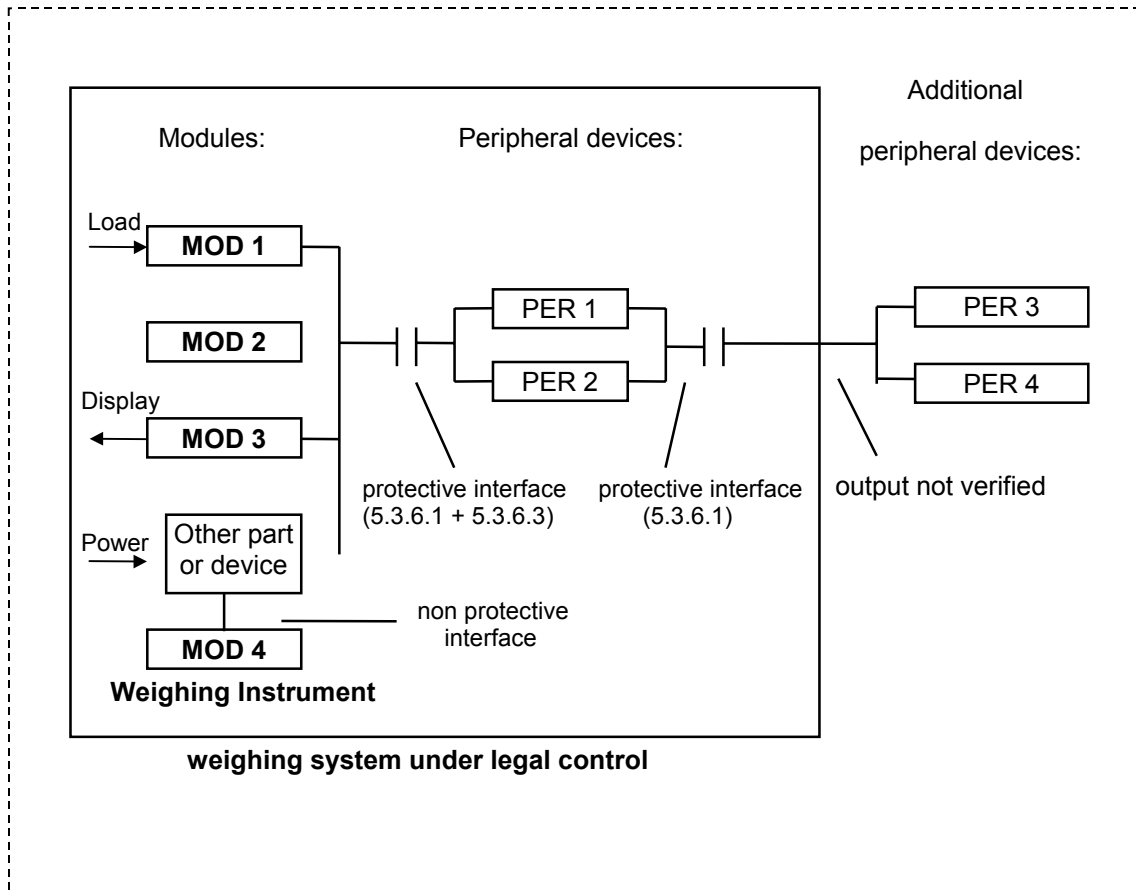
Modules:

Peripheral devices:

Additional peripheral devices:

Load

MOD 1

MOD 2

Display

MOD 3

Power

Other part or device

MOD 4

Weighing Instrument

PER 1

PER 2

PER 3

PER 4

protective interface (5.3.6.1 + 5.3.6.3)

protective interface (5.3.6.1)

output not verified

non protective interface

weighing system under legal control